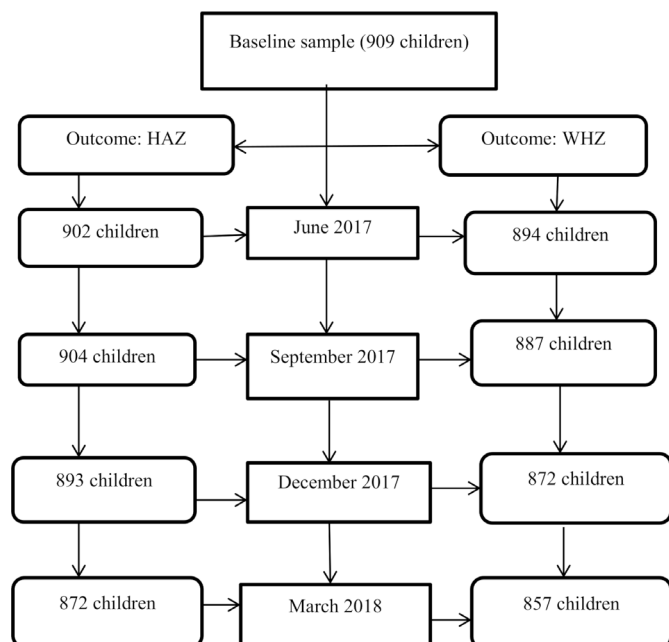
Baseline sample (909 children)

Outcome: HAZ

Outcome: WHZ

902 children

June 2017

894 children

904 children

September 2017

887 children

893 children

December 2017

872 children

872 children

March 2018

857 children